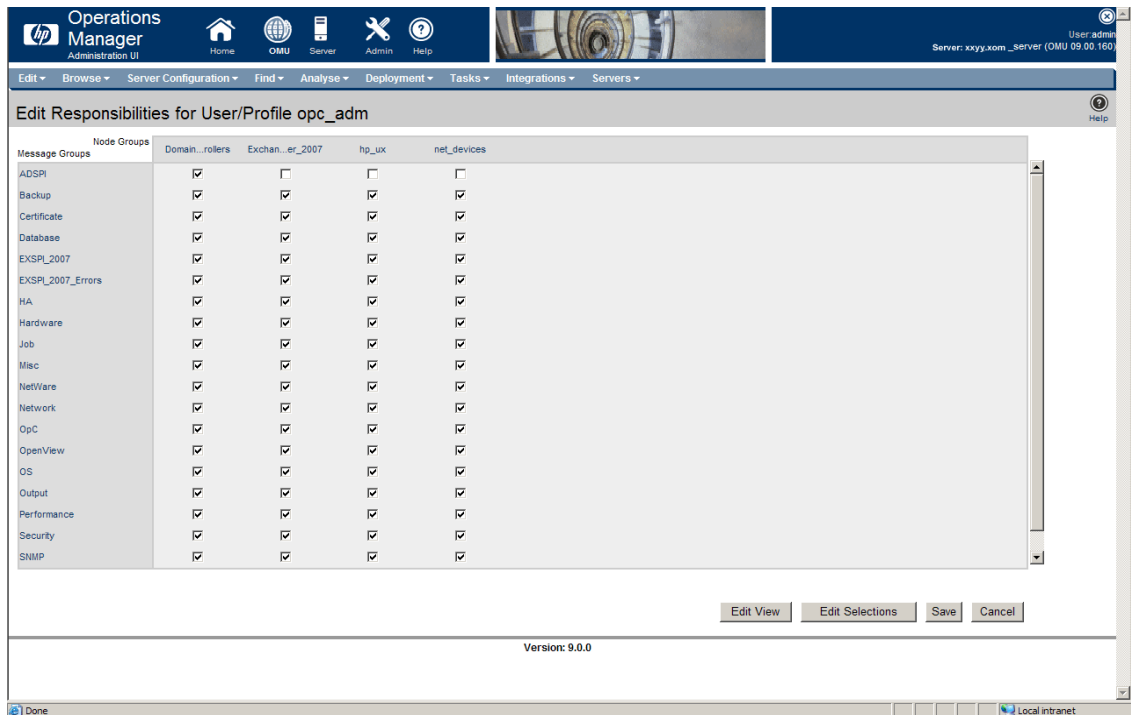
hp Operations Manager Administration UI

Home OMU Server Admin Help

User:admin
Server: xxyy.xom _server (OMU 09.00.160)

Edit ▾ Browse ▾ Server Configuration ▾ Find ▾ Analyse ▾ Deployment ▾ Tasks ▾ Integrations ▾ Servers ▾

Edit Responsibilities for User/Profile opc_adm

Help

| Node Groups / Message Groups | Domain...rollers | Exchan...er_2007 | hp_ux | net_devices |
|---|---|---|---|---|
| ADSPI | ☑ | ☐ | ☐ | ☐ |
| Backup | ☑ | ☑ | ☑ | ☑ |
| Certificate | ☑ | ☑ | ☑ | ☑ |
| Database | ☑ | ☑ | ☑ | ☑ |
| EXSPI_2007 | ☑ | ☑ | ☑ | ☑ |
| EXSPI_2007_Errors | ☑ | ☑ | ☑ | ☑ |
| HA | ☑ | ☑ | ☑ | ☑ |
| Hardware | ☑ | ☑ | ☑ | ☑ |
| Job | ☑ | ☑ | ☑ | ☑ |
| Misc | ☑ | ☑ | ☑ | ☑ |
| NetWare | ☑ | ☑ | ☑ | ☑ |
| Network | ☑ | ☑ | ☑ | ☑ |
| OpC | ☑ | ☑ | ☑ | ☑ |
| OpenView | ☑ | ☑ | ☑ | ☑ |
| OS | ☑ | ☑ | ☑ | ☑ |
| Output | ☑ | ☑ | ☑ | ☑ |
| Performance | ☑ | ☑ | ☑ | ☑ |
| Security | ☑ | ☑ | ☑ | ☑ |
| SNMP | ☑ | ☑ | ☑ | ☑ |

Edit View Edit Selections Save Cancel

Version: 9.0.0

Done Local intranet